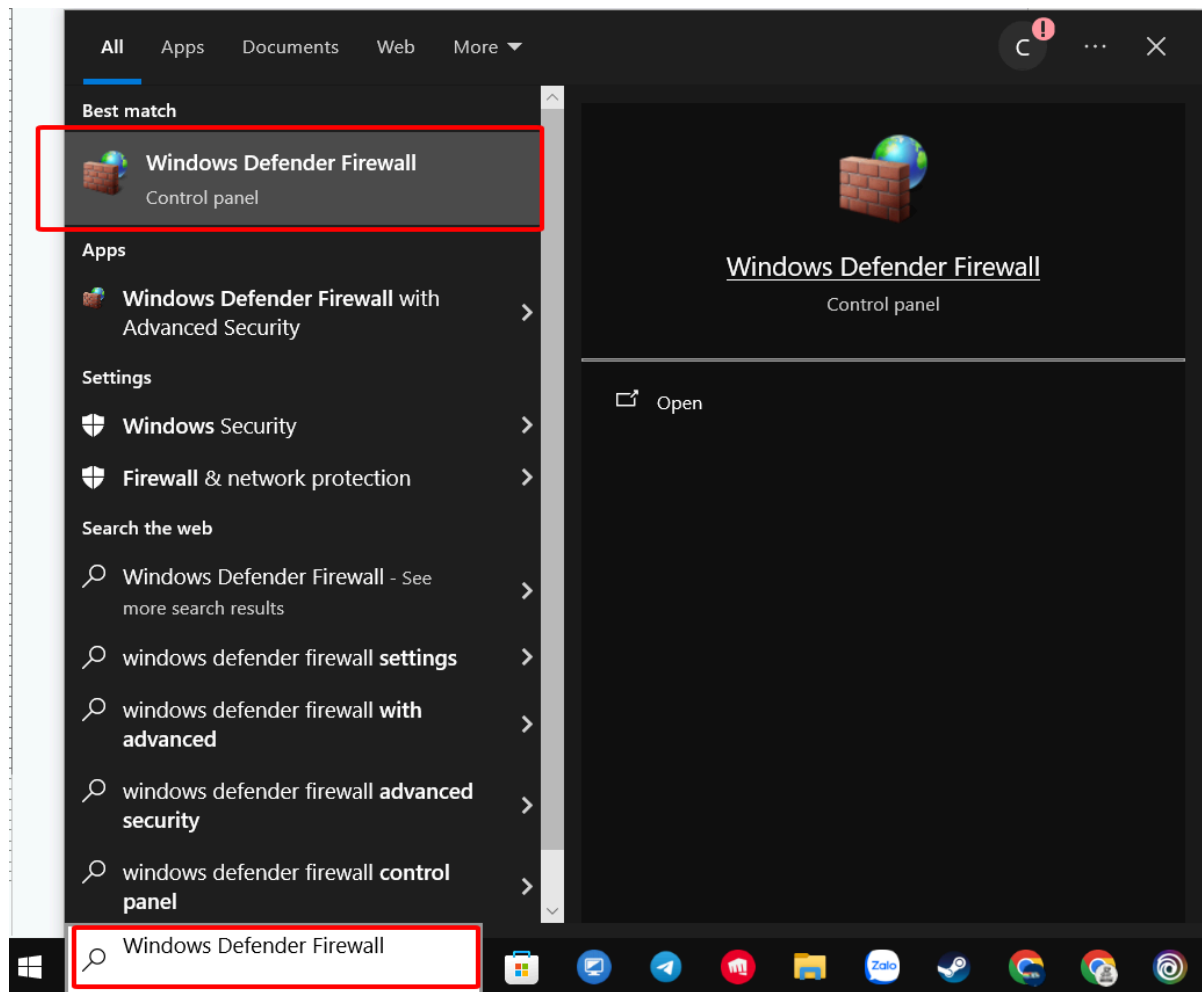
All Apps Documents Web More

C

Best match

Windows Defender Firewall
Control panel

Apps

Windows Defender Firewall with Advanced Security

Settings

Windows Security

Firewall & network protection

Search the web

Windows Defender Firewall - See more search results

windows defender firewall settings

windows defender firewall with advanced

windows defender firewall advanced security

windows defender firewall control panel

Windows Defender Firewall
Control panel

Open

Windows Defender Firewall

Zalo